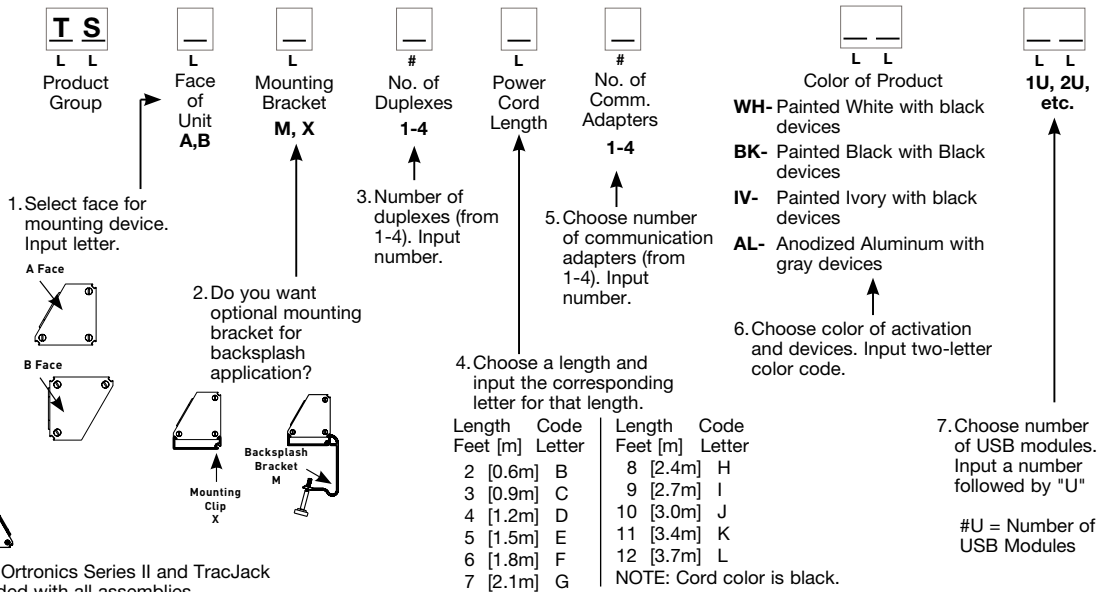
T S
L L
Product Group

L
Face of Unit
A,B

L
Mounting Bracket
M, X

#
No. of Duplexes
1-4

L
Power Cord Length

#
No. of Comm. Adapters
1-4

L L
Color of Product
WH- Painted White with black devices
BK- Painted Black with Black devices
IV- Painted Ivory with black devices
AL- Anodized Aluminum with gray devices

L L
1U, 2U, etc.

1. Select face for mounting device. Input letter.
A Face
B Face

2. Do you want optional mounting bracket for backsplash application?
Mounting Clip
X
Backsplash Bracket
M

3. Number of duplexes (from 1-4). Input number.

4. Choose a length and input the corresponding letter for that length.

| Length Feet [m] | Code Letter |
|---|---|
| 2 [0.6m] | B |
| 3 [0.9m] | C |
| 4 [1.2m] | D |
| 5 [1.5m] | E |
| 6 [1.8m] | F |
| 7 [2.1m] | G |

| Length Feet [m] | Code Letter |
|---|---|
| 8 [2.4m] | H |
| 9 [2.7m] | I |
| 10 [3.0m] | J |
| 11 [3.4m] | K |
| 12 [3.7m] | L |

NOTE: Cord color is black.

5. Choose number of communication adapters (from 1-4). Input number.

6. Choose color of activation and devices. Input two-letter color code.

7. Choose number of USB modules. Input a number followed by "U"

#U = Number of USB Modules

Ortronics Series II and TracJack
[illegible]ded with all assemblies.